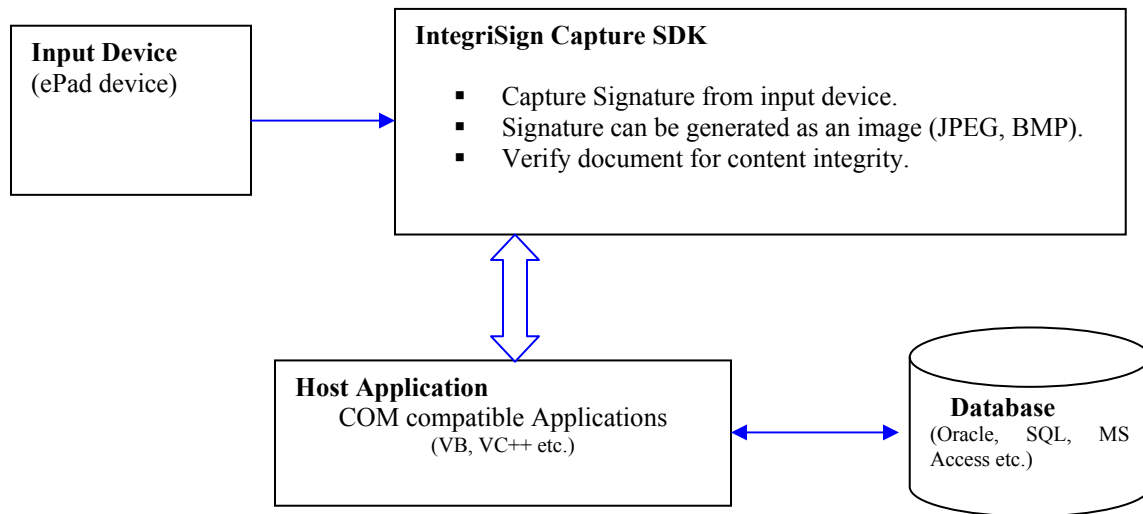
**Input Device**
(ePad device)

**IntegriSign Capture SDK**

- Capture Signature from input device.
- Signature can be generated as an image (JPEG, BMP).
- Verify document for content integrity.

**Host Application**
COM compatible Applications
(VB, VC++ etc.)

**Database**
(Oracle, SQL, MS Access etc.)